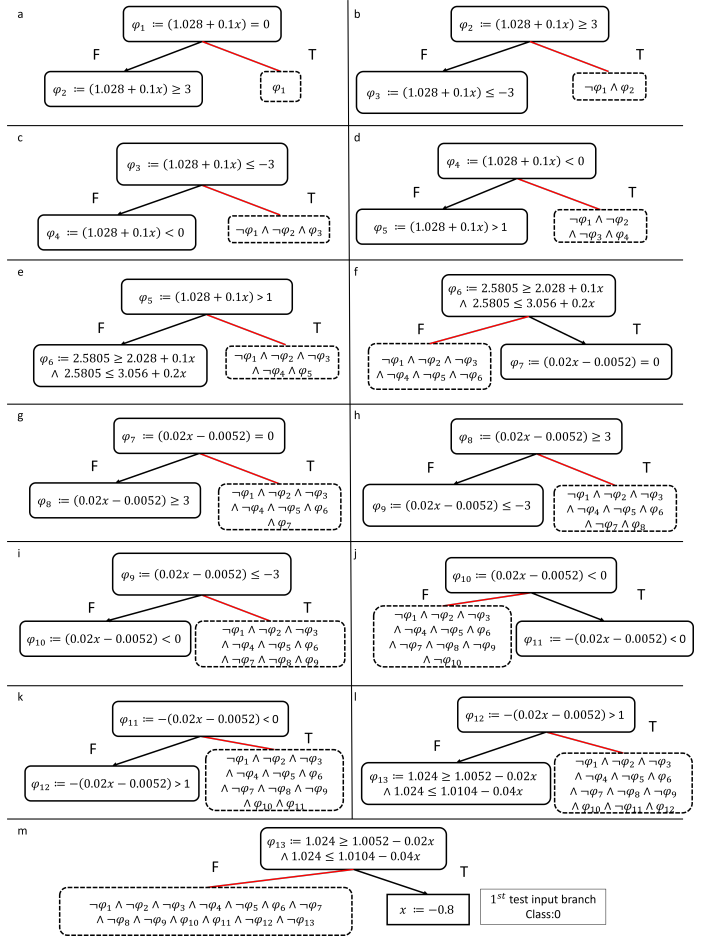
a

$\varphi_1 \coloneqq (1.028 + 0.1x) = 0$

F T

$\varphi_2 \coloneqq (1.028 + 0.1x) \geq 3$

$\varphi_1$

b

$\varphi_2 \coloneqq (1.028 + 0.1x) \geq 3$

F T

$\varphi_3 \coloneqq (1.028 + 0.1x) \leq -3$

$\neg\varphi_1 \land \varphi_2$

c

$\varphi_3 \coloneqq (1.028 + 0.1x) \leq -3$

F T

$\varphi_4 \coloneqq (1.028 + 0.1x) < 0$

$\neg\varphi_1 \land \neg\varphi_2 \land \varphi_3$

d

$\varphi_4 \coloneqq (1.028 + 0.1x) < 0$

F T

$\varphi_5 \coloneqq (1.028 + 0.1x) > 1$

$\neg\varphi_1 \land \neg\varphi_2 \land \neg\varphi_3 \land \varphi_4$

e

$\varphi_5 \coloneqq (1.028 + 0.1x) > 1$

F T

$\varphi_6 \coloneqq 2.5805 \geq 2.028 + 0.1x \land 2.5805 \leq 3.056 + 0.2x$

$\neg\varphi_1 \land \neg\varphi_2 \land \neg\varphi_3 \land \neg\varphi_4 \land \varphi_5$

f

$\varphi_6 \coloneqq 2.5805 \geq 2.028 + 0.1x \land 2.5805 \leq 3.056 + 0.2x$

F T

$\neg\varphi_1 \land \neg\varphi_2 \land \neg\varphi_3 \land \neg\varphi_4 \land \neg\varphi_5 \land \neg\varphi_6$

$\varphi_7 \coloneqq (0.02x - 0.0052) = 0$

g

$\varphi_7 \coloneqq (0.02x - 0.0052) = 0$

F T

$\varphi_8 \coloneqq (0.02x - 0.0052) \geq 3$

$\neg\varphi_1 \land \neg\varphi_2 \land \neg\varphi_3 \land \neg\varphi_4 \land \neg\varphi_5 \land \varphi_6 \land \varphi_7$

h

$\varphi_8 \coloneqq (0.02x - 0.0052) \geq 3$

F T

$\varphi_9 \coloneqq (0.02x - 0.0052) \leq -3$

$\neg\varphi_1 \land \neg\varphi_2 \land \neg\varphi_3 \land \neg\varphi_4 \land \neg\varphi_5 \land \varphi_6 \land \neg\varphi_7 \land \varphi_8$

i

$\varphi_9 \coloneqq (0.02x - 0.0052) \leq -3$

F T

$\varphi_{10} \coloneqq (0.02x - 0.0052) < 0$

$\neg\varphi_1 \land \neg\varphi_2 \land \neg\varphi_3 \land \neg\varphi_4 \land \neg\varphi_5 \land \varphi_6 \land \neg\varphi_7 \land \neg\varphi_8 \land \varphi_9$

j

$\varphi_{10} \coloneqq (0.02x - 0.0052) < 0$

F T

$\neg\varphi_1 \land \neg\varphi_2 \land \neg\varphi_3 \land \neg\varphi_4 \land \neg\varphi_5 \land \varphi_6 \land \neg\varphi_7 \land \neg\varphi_8 \land \neg\varphi_9 \land \neg\varphi_{10}$

$\varphi_{11} \coloneqq -(0.02x - 0.0052) < 0$

k

$\varphi_{11} \coloneqq -(0.02x - 0.0052) < 0$

F T

$\varphi_{12} \coloneqq -(0.02x - 0.0052) > 1$

$\neg\varphi_1 \land \neg\varphi_2 \land \neg\varphi_3 \land \neg\varphi_4 \land \neg\varphi_5 \land \varphi_6 \land \neg\varphi_7 \land \neg\varphi_8 \land \neg\varphi_9 \land \varphi_{10} \land \varphi_{11}$

l

$\varphi_{12} \coloneqq -(0.02x - 0.0052) > 1$

F T

$\varphi_{13} \coloneqq 1.024 \geq 1.0052 - 0.02x \land 1.024 \leq 1.0104 - 0.04x$

$\neg\varphi_1 \land \neg\varphi_2 \land \neg\varphi_3 \land \neg\varphi_4 \land \neg\varphi_5 \land \varphi_6 \land \neg\varphi_7 \land \neg\varphi_8 \land \neg\varphi_9 \land \varphi_{10} \land \neg\varphi_{11} \land \varphi_{12}$

m

$\varphi_{13} \coloneqq 1.024 \geq 1.0052 - 0.02x \land 1.024 \leq 1.0104 - 0.04x$

F T

$\neg\varphi_1 \land \neg\varphi_2 \land \neg\varphi_3 \land \neg\varphi_4 \land \neg\varphi_5 \land \varphi_6 \land \neg\varphi_7 \land \neg\varphi_8 \land \neg\varphi_9 \land \varphi_{10} \land \varphi_{11} \land \neg\varphi_{12} \land \neg\varphi_{13}$

$x \coloneqq -0.8$

1$^{st}$ test input branch
Class:0